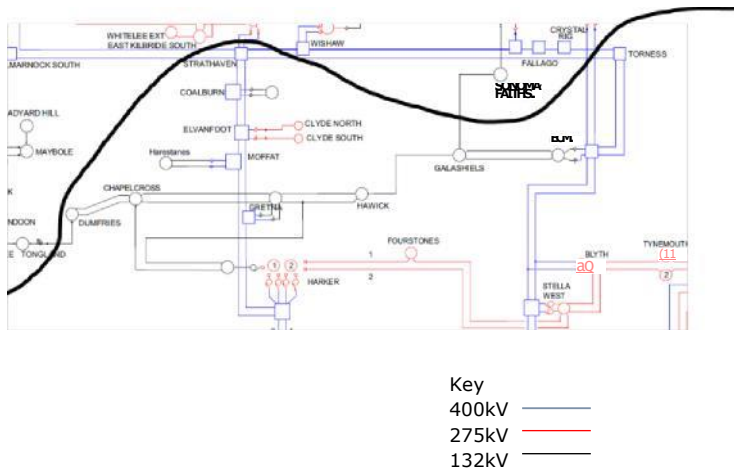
WHITELEE EXT
EAST KILBRIDE SOUTH
WISHAW
CRYSTAL RIG
MARNOCK SOUTH
STRATHAVEN
FALLAGO
TORNESS
SUNDRUM PATHS.
COALBURN
ADYARD HILL
ELVANFOOT
CLYDE NORTH
CLYDE SOUTH
MAYBOLE
Harestanes
MOFFAT
ELM
GALASHIELS
K
CHAPELCROSS
DUMFRIES
GRETNA
HAWICK
NDOON
E
TONGLAND
FOURSTONES
1
2
1
2
HARKER
BLYTH
aQ
TYNEMOUTH
(11
2
STELLA WEST

Key
400kV
275kV
132kV